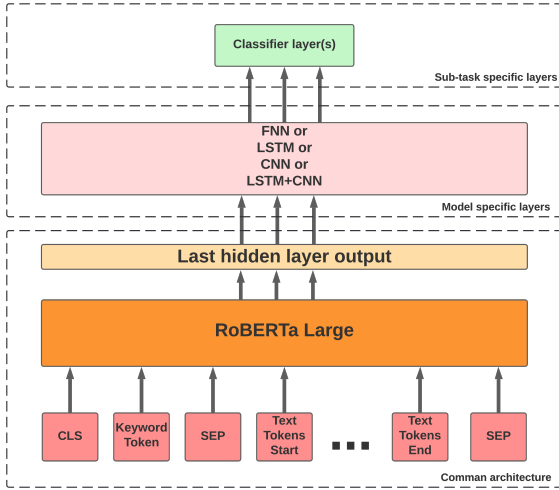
Classifier layer(s)

Sub-task specific layers

FNN or
LSTM or
CNN or
LSTM+CNN

Model specific layers

Last hidden layer output

RoBERTa Large

CLS

Keyword Token

SEP

Text Tokens Start

...

Text Tokens End

SEP

Comman architecture